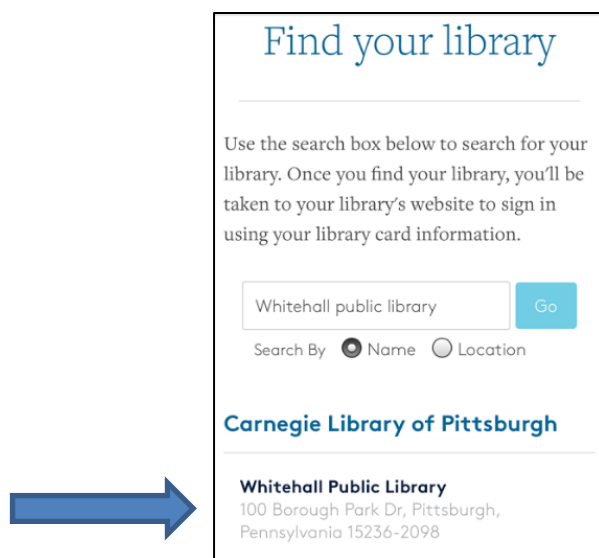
Find your library

Use the search box below to search for your library. Once you find your library, you'll be taken to your library's website to sign in using your library card information.

Whitehall public library

Go

Search By Name Location

Carnegie Library of Pittsburgh

Whitehall Public Library
100 Borough Park Dr, Pittsburgh, Pennsylvania 15236-2098